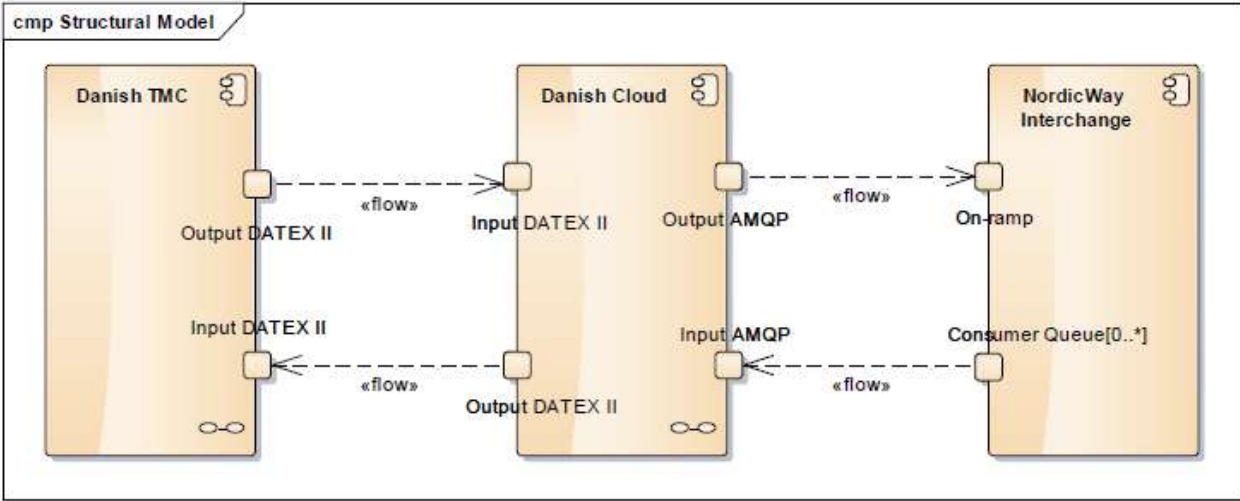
cmp Structural Model

Danish TMC

Output DATEX II

Input DATEX II

«flow»

«flow»

Danish Cloud

Input DATEX II

Output AMQP

Input AMQP

Output DATEX II

«flow»

«flow»

NordicWay Interchange

On-ramp

Consumer Queue[0..*]